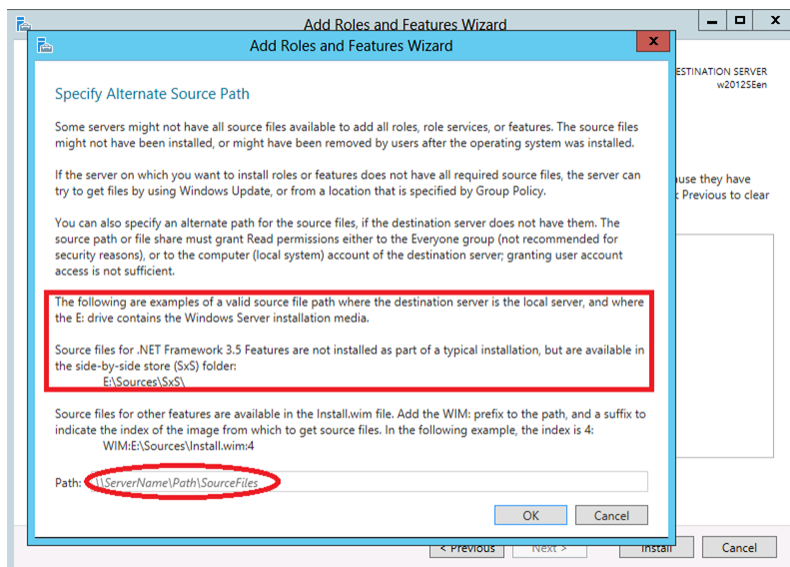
Add Roles and Features Wizard

Add Roles and Features Wizard

ESTINATION SERVER
w2012SEen

Specify Alternate Source Path

Some servers might not have all source files available to add all roles, role services, or features. The source files might not have been installed, or might have been removed by users after the operating system was installed.

If the server on which you want to install roles or features does not have all required source files, the server can try to get files by using Windows Update, or from a location that is specified by Group Policy.

You can also specify an alternate path for the source files, if the destination server does not have them. The source path or file share must grant Read permissions either to the Everyone group (not recommended for security reasons), or to the computer (local system) account of the destination server; granting user account access is not sufficient.

The following are examples of a valid source file path where the destination server is the local server, and where the E: drive contains the Windows Server installation media.

Source files for .NET Framework 3.5 Features are not installed as part of a typical installation, but are available in the side-by-side store (SxS) folder:
E:\Sources\SxS\

Source files for other features are available in the Install.wim file. Add the WIM: prefix to the path, and a suffix to indicate the index of the image from which to get source files. In the following example, the index is 4:
WIM:E:\Sources\Install.wim:4

Path: \\ServerName\Path\SourceFiles

OK Cancel

ause they have
Previous to clear

< Previous Next > Install Cancel